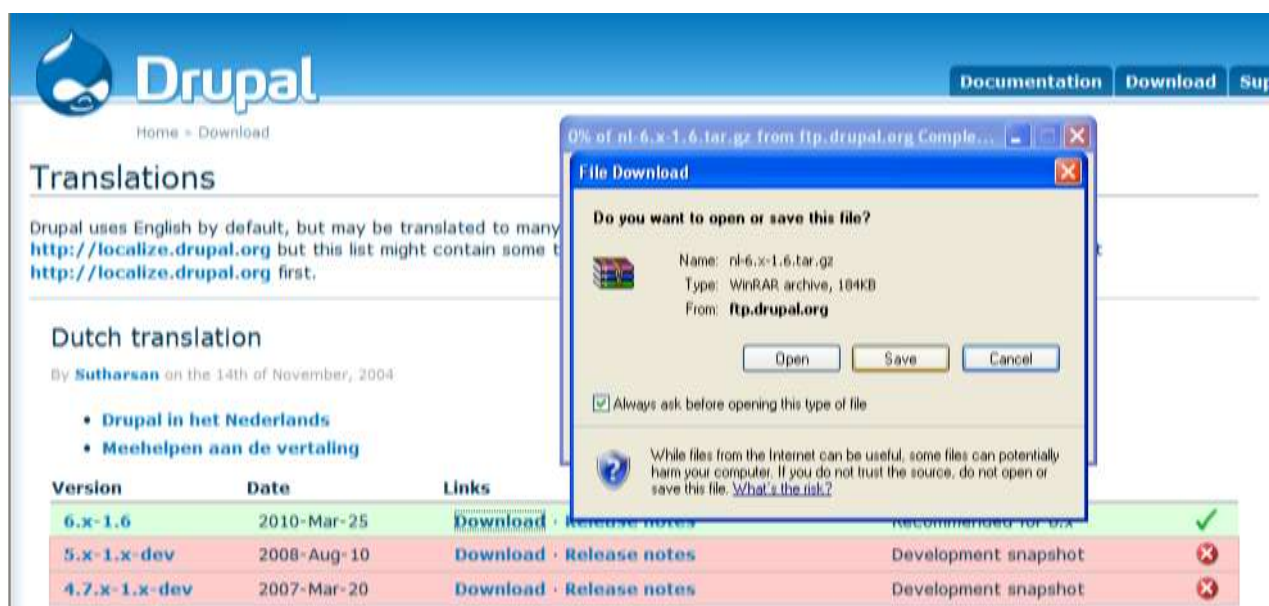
Drupal

Documentation | Download | Sup

Home » Download

Translations

Drupal uses English by default, but may be translated to many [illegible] http://localize.drupal.org but this list might contain some t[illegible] http://localize.drupal.org first.

Dutch translation

By Sutharsan on the 14th of November, 2004

- Drupal in het Nederlands
- Meehelpen aan de vertaling

| Version | Date | Links | | |
|---|---|---|---|---|
| 6.x-1.6 | 2010-Mar-25 | Download · Release notes | Recommended for 6.x | ✓ |
| 5.x-1.x-dev | 2008-Aug-10 | Download · Release notes | Development snapshot | |
| 4.7.x-1.x-dev | 2007-Mar-20 | Download · Release notes | Development snapshot | |

0% of nl-6.x-1.6.tar.gz from ftp.drupal.org Comple...

File Download

Do you want to open or save this file?

Name: nl-6.x-1.6.tar.gz
Type: WinRAR archive, 184KB
From: ftp.drupal.org

Open | Save | Cancel

Always ask before opening this type of file

While files from the Internet can be useful, some files can potentially harm your computer. If you do not trust the source, do not open or save this file. What's the risk?